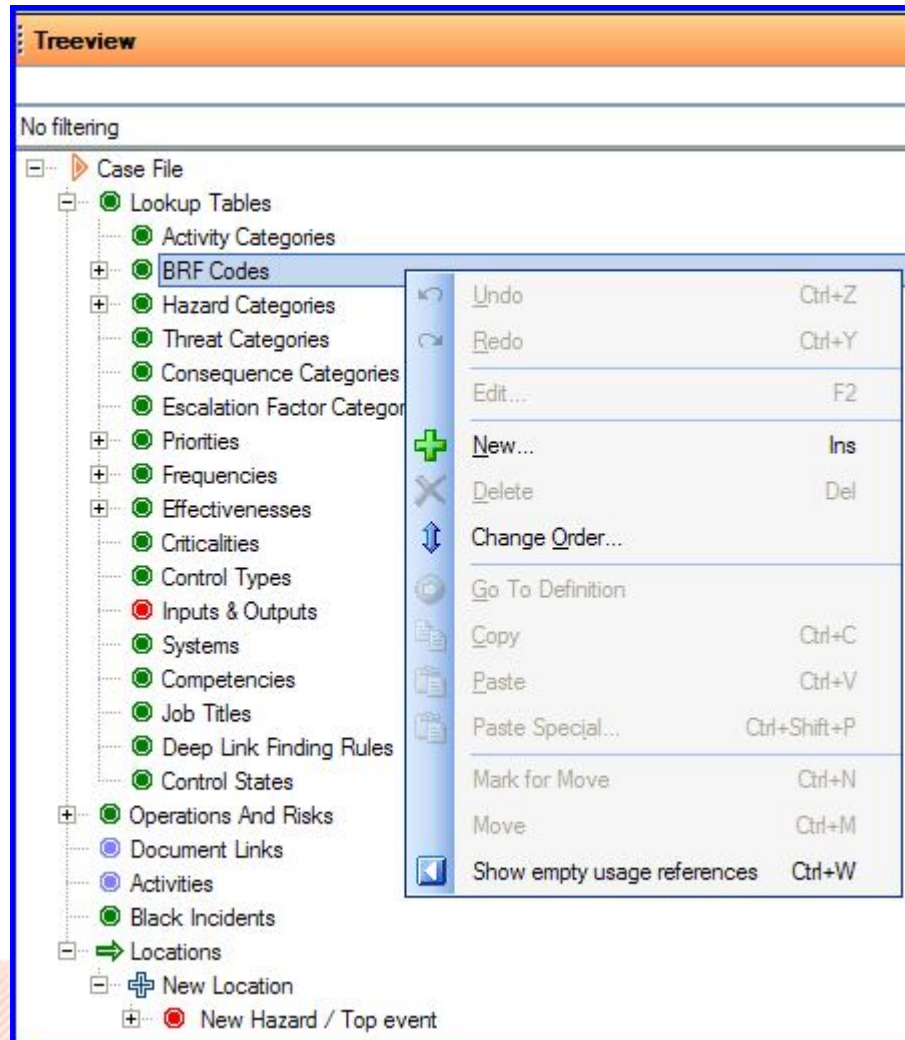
Treeview

No filtering

Case File
Lookup Tables
Activity Categories
BRF Codes
Hazard Categories
Threat Categories
Consequence Categories
Escalation Factor Categor
Priorities
Frequencies
Effectivenesses
Criticalities
Control Types
Inputs & Outputs
Systems
Competencies
Job Titles
Deep Link Finding Rules
Control States
Operations And Risks
Document Links
Activities
Black Incidents
Locations
New Location
New Hazard / Top event

Undo Ctrl+Z
Redo Ctrl+Y
Edit... F2
New... Ins
Delete Del
Change Order...
Go To Definition
Copy Ctrl+C
Paste Ctrl+V
Paste Special... Ctrl+Shift+P
Mark for Move Ctrl+N
Move Ctrl+M
Show empty usage references Ctrl+W